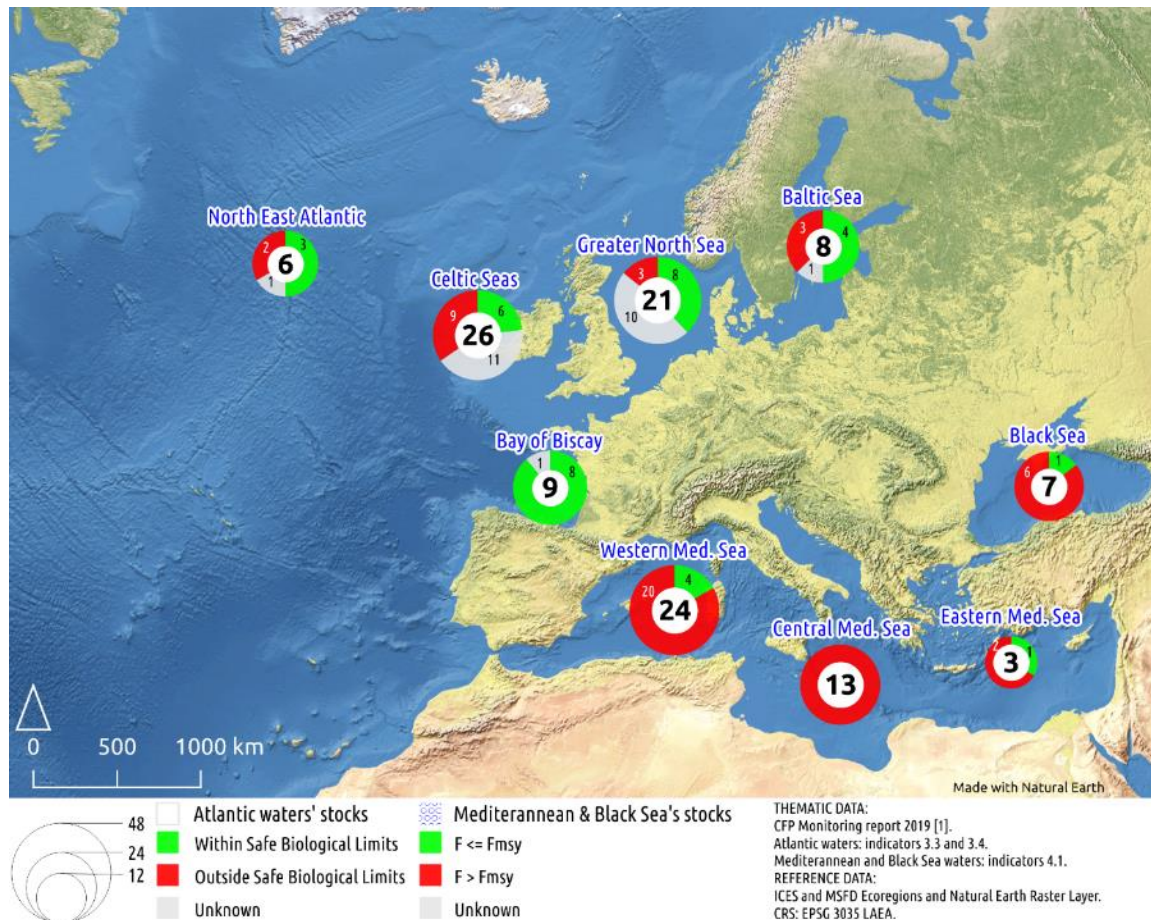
North East Atlantic
2 3
6
1

Celtic Seas
9 6
26
11

Greater North Sea
3 8
21
10

Baltic Sea
3 4
8
1

Bay of Biscay
1 8
9

Black Sea
6 1
7

Western Med. Sea
20 4
24

Central Med. Sea
13

Eastern Med. Sea
2 1
3

0 500 1000 km

Made with Natural Earth

48
24
12

Atlantic waters' stocks
Within Safe Biological Limits
Outside Safe Biological Limits
Unknown

Mediterannean & Black Sea's stocks
F <= Fmsy
F > Fmsy
Unknown

THEMATIC DATA:
CFP Monitoring report 2019 [1].
Atlantic waters: indicators 3.3 and 3.4.
Mediterannean and Black Sea waters: indicators 4.1.
REFERENCE DATA:
ICES and MSFD Ecoregions and Natural Earth Raster Layer.
CRS: EPSG 3035 LAEA.